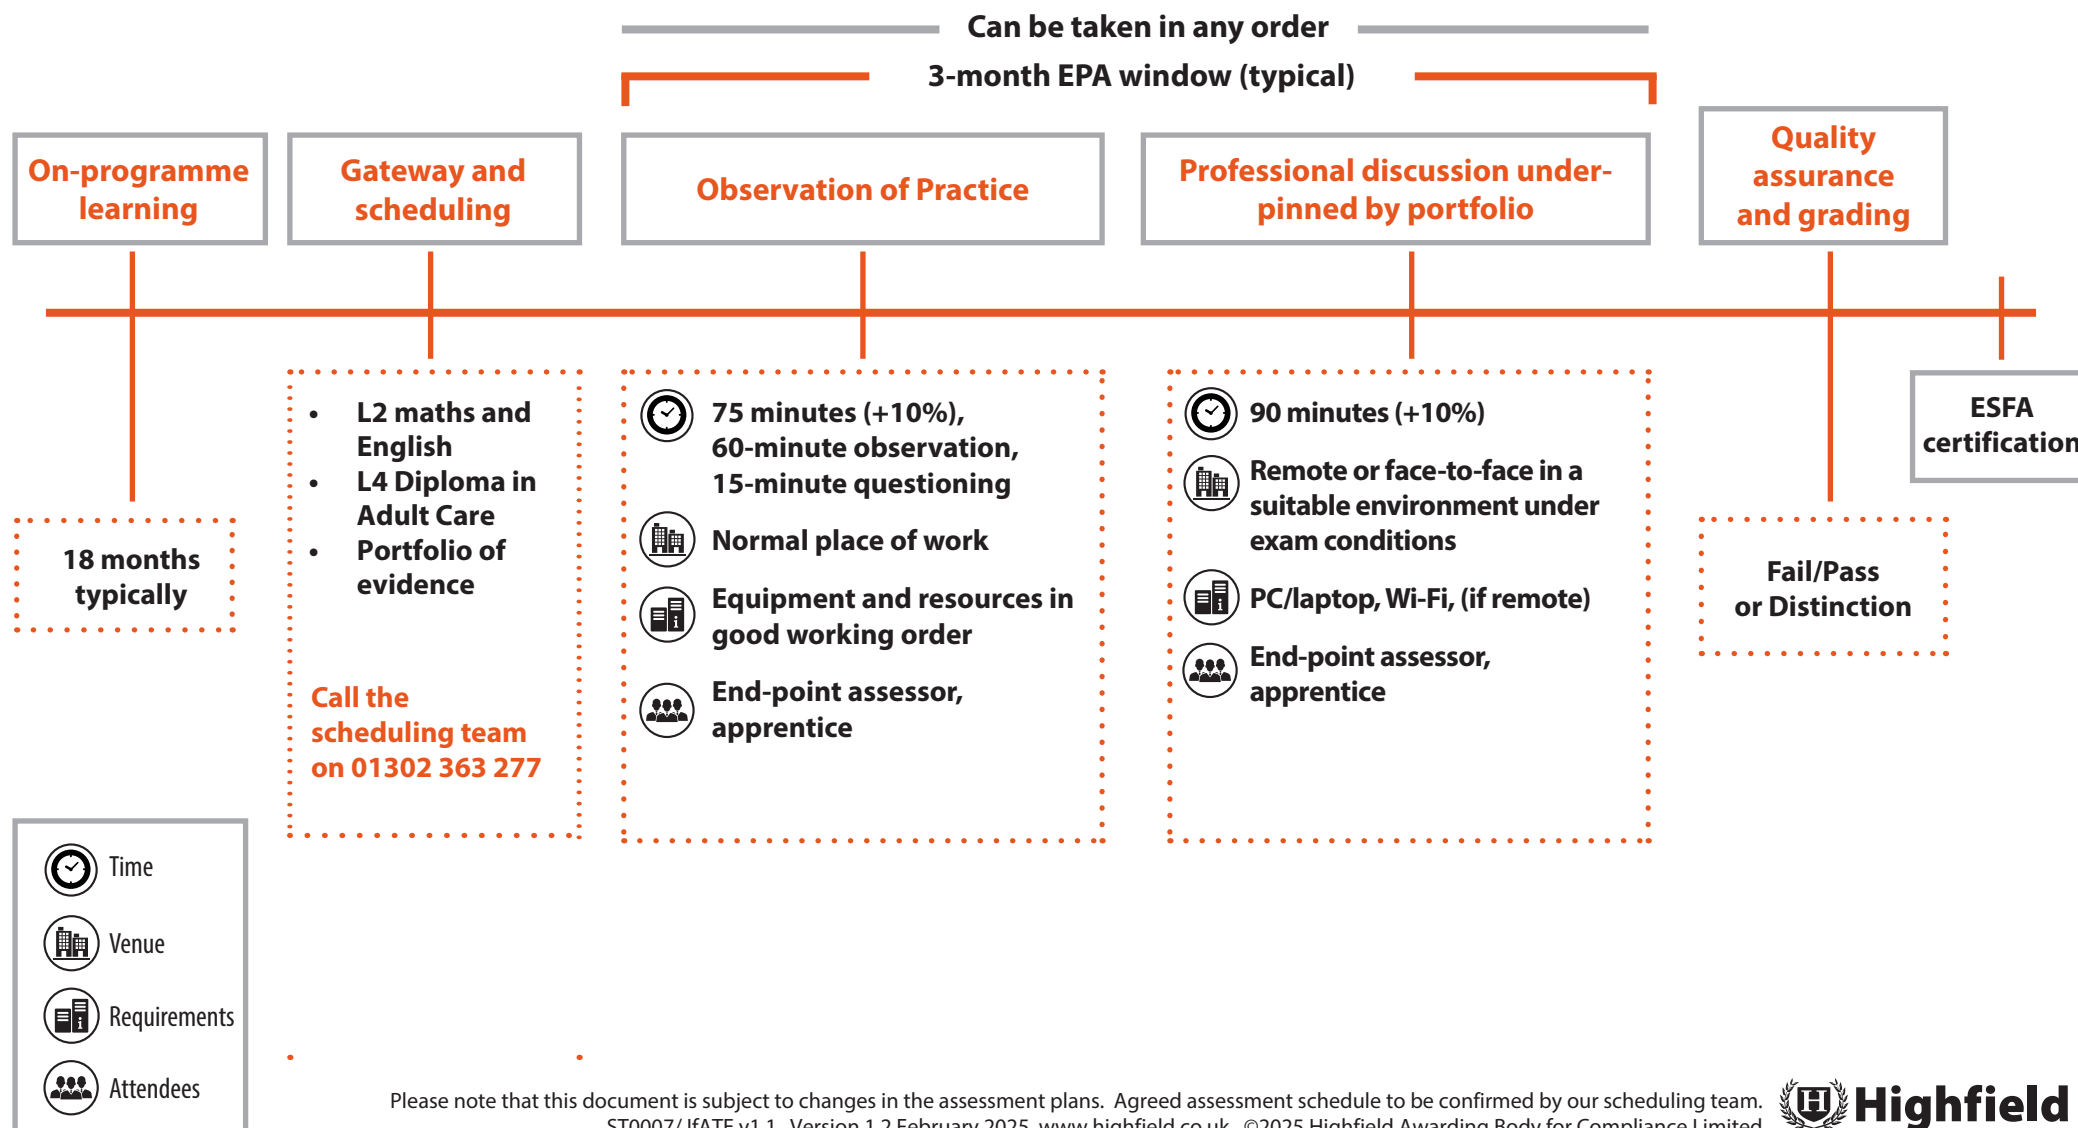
Can be taken in any order

3-month EPA window (typical)

On-programme learning

Gateway and scheduling

Observation of Practice

Professional discussion underpinned by portfolio

Quality assurance and grading

18 months typically

- L2 maths and English
- L4 Diploma in Adult Care
- Portfolio of evidence

Call the scheduling team on 01302 363 277

75 minutes (+10%), 60-minute observation, 15-minute questioning

Normal place of work

Equipment and resources in good working order

End-point assessor, apprentice

90 minutes (+10%)

Remote or face-to-face in a suitable environment under exam conditions

PC/laptop, Wi-Fi, (if remote)

End-point assessor, apprentice

Fail/Pass or Distinction

ESFA certification

Time

Venue

Requirements

Attendees

Please note that this document is subject to changes in the assessment plans. Agreed assessment schedule to be confirmed by our scheduling team.

ST0007/ IfATE v1.1 Version 1.2 February 2025 www.highfield.co.uk ©2025 Highfield Awarding Body for Compliance Limited

Highfield